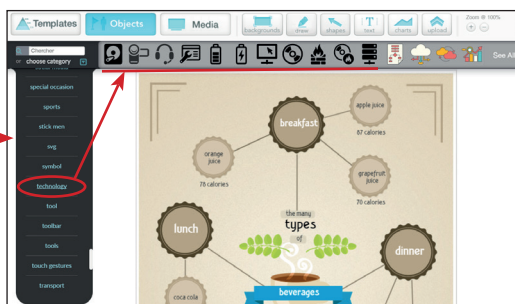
Templates
Objects
Media
backgrounds
draw
shapes
text
charts
upload
Zoom @ 100%
Chercher
choose category
special occasion
sports
stick men
svg
symbol
technology
tool
toolbar
tools
touch gestures
transport
See All
breakfast
apple juice
67 calories
orange juice
78 calories
grapefruit juice
50 calories
the many
types
of
lunch
dinner
beverages
coca cola